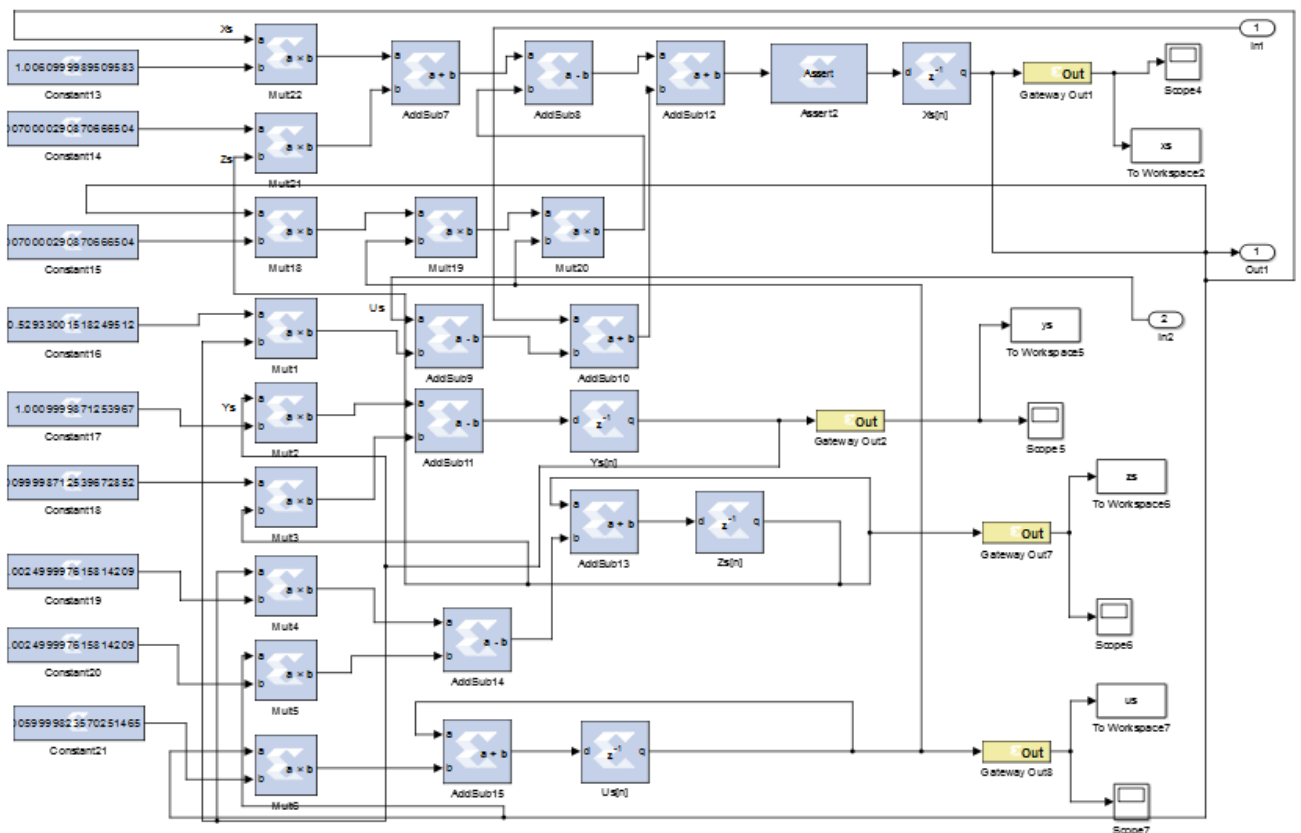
Xs
1.006099989509583
Constant13
a
b
a × b
Mult22
a
b
a + b
AddSub7
a
b
a - b
AddSub8
a
b
a + b
AddSub12
Assert
Assert2
d
$z^{-1}$
q
Xs[n]
Out
Gateway Out1
Scope4
1
In1
xs
To Workspace2
007000029087066504
Constant14
a
b
a × b
Mult21
Zs
007000029087066504
Constant15
a
b
a × b
Mult18
a
b
a × b
Mult19
a
b
a × b
Mult20
1
Out1
2
In2
0.5293300151824951​2
Constant16
a
b
a × b
Mult1
Us
a
b
a - b
AddSub9
a
b
a + b
AddSub10
ys
To Workspace5
1.000999987125396​7
Constant17
Ys
a
b
a × b
Mult2
a
b
a - b
AddSub11
d
$z^{-1}$
q
Ys[n]
Out
Gateway Out2
Scope 5
0099998712539672852
Constant18
a
b
a × b
Mult3
a
b
a + b
AddSub13
d
$z^{-1}$
q
Zs[n]
zs
To Workspace6
Out
Gateway Out7
.002499997615814209
Constant19
a
b
a × b
Mult4
a
b
a - b
AddSub14
Scope6
.002499997615814209
Constant20
a
b
a × b
Mult5
0059999823570251465
Constant21
a
b
a × b
Mult6
a
b
a + b
AddSub15
d
$z^{-1}$
q
Us[n]
Out
Gateway Out8
us
To Workspace7
Scope7